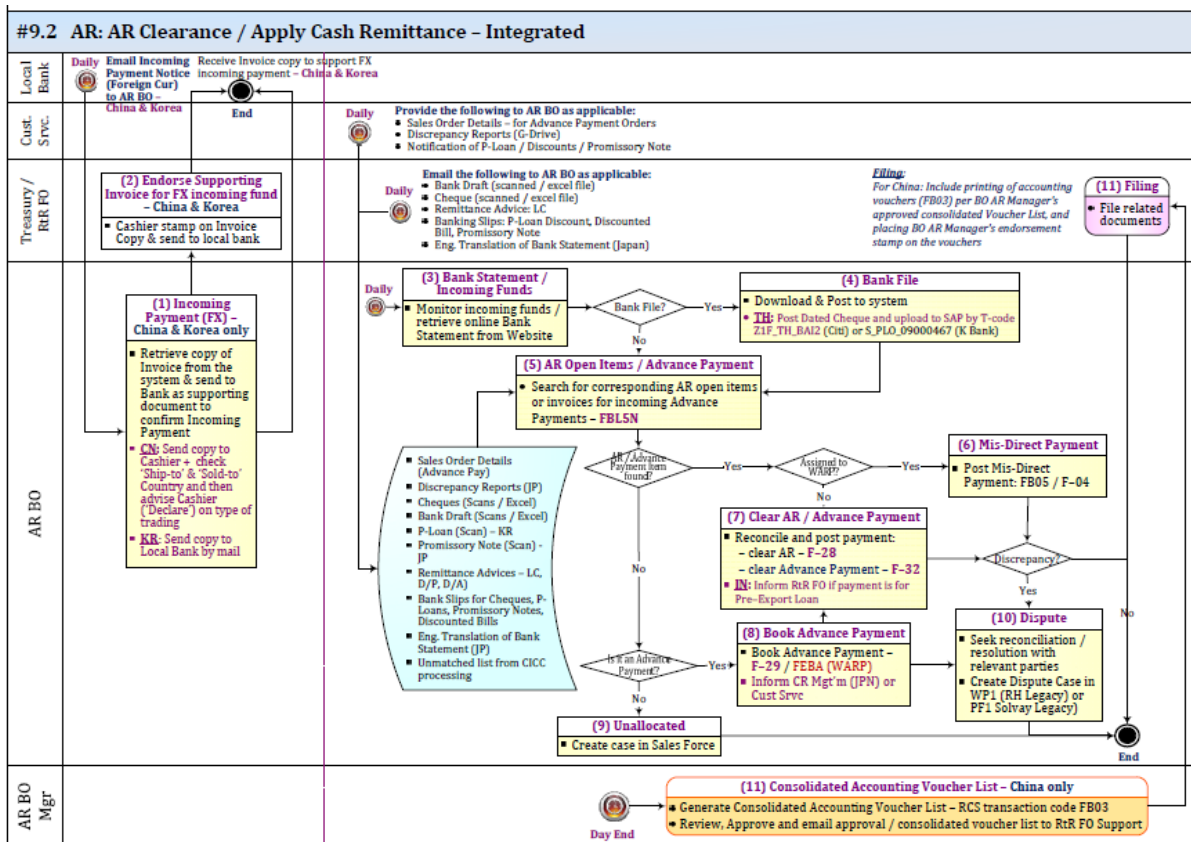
#9.2 AR: AR Clearance / Apply Cash Remittance – Integrated

Local Bank

Daily

Email Incoming Payment Notice (Foreign Cur) to AR BO – China & Korea

Receive Invoice copy to support FX incoming payment – China & Korea

End

Cust. Srvc.

Daily

Provide the following to AR BO as applicable:
- Sales Order Details – for Advance Payment Orders
- Discrepancy Reports (G-Drive)
- Notification of P-Loan / Discounts / Promissory Note

Treasury / RtR FO

(2) Endorse Supporting Invoice for FX incoming fund – China & Korea
- Cashier stamp on Invoice Copy & send to local bank

Daily

Email the following to AR BO as applicable:
- Bank Draft (scanned / excel file)
- Cheque (scanned / excel file)
- Remittance Advice: LC
- Banking Slips: P-Loan Discount, Discounted Bill, Promissory Note
- Eng. Translation of Bank Statement (Japan)

Filing:
For China: Include printing of accounting vouchers (FB03) per BO AR Manager's approved consolidated Voucher List, and placing BO AR Manager's endorsement stamp on the vouchers

(11) Filing
- File related documents

AR BO

(1) Incoming Payment (FX) – China & Korea only
- Retrieve copy of Invoice from the system & send to Bank as supporting document to confirm Incoming Payment
- CN: Send copy to Cashier + check 'Ship-to' & 'Sold-to' Country and then advise Cashier ('Declare') on type of trading
- KR: Send copy to Local Bank by mail

Daily

(3) Bank Statement / Incoming Funds
- Monitor incoming funds / retrieve online Bank Statement from Website

Bank File?

Yes

No

(4) Bank File
- Download & Post to system
- TH: Post Dated Cheque and upload to SAP by T-code Z1F_TH_BAI2 (Citi) or S_PL0_09000467 (K Bank)

(5) AR Open Items / Advance Payment
- Search for corresponding AR open items or invoices for incoming Advance Payments – FBL5N

- Sales Order Details (Advance Pay)
- Discrepancy Reports (JP)
- Cheques (Scans / Excel)
- Bank Draft (Scans / Excel)
- P-Loan (Scan) – KR
- Promissory Note (Scan) - JP
- Remittance Advices – LC, D/P, D/A)
- Bank Slips for Cheques, P-Loans, Promissory Notes, Discounted Bills
- Eng. Translation of Bank Statement (JP)
- Unmatched list from CICC processing

AR / Advance Payment item found?

Yes

Assigned to WARP?

Yes

No

(6) Mis-Direct Payment
- Post Mis-Direct Payment: FB05 / F–04

(7) Clear AR / Advance Payment
- Reconcile and post payment:
– clear AR – F-28
– clear Advance Payment – F-32
- IN: Inform RtR FO if payment is for Pre-Export Loan

Discrepancy?

Yes

No

No

Is it an Advance Payment?

Yes

No

(8) Book Advance Payment
- Book Advance Payment – F-29 / FEBA (WARP)
- Inform CR Mgt'm (JPN) or Cust Srvc

(10) Dispute
- Seek reconciliation / resolution with relevant parties
- Create Dispute Case in WP1 (RH Legacy) or PF1 Solvay Legacy)

(9) Unallocated
- Create case in Sales Force

End

AR BO Mgr

Day End

(11) Consolidated Accounting Voucher List – China only
- Generate Consolidated Accounting Voucher List – RCS transaction code FB03
- Review, Approve and email approval / consolidated voucher list to RtR FO Support